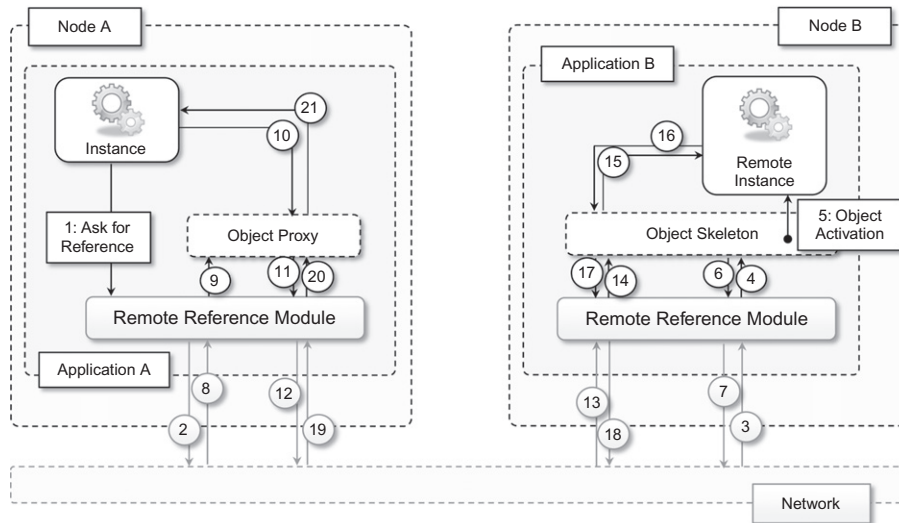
Node A

Instance

21

10

1: Ask for Reference

Object Proxy

9

11

20

Remote Reference Module

Application A

8

12

2

19

Node B

Application B

16

15

Remote Instance

Object Skeleton

5: Object Activation

17

14

6

4

Remote Reference Module

13

7

18

3

Network